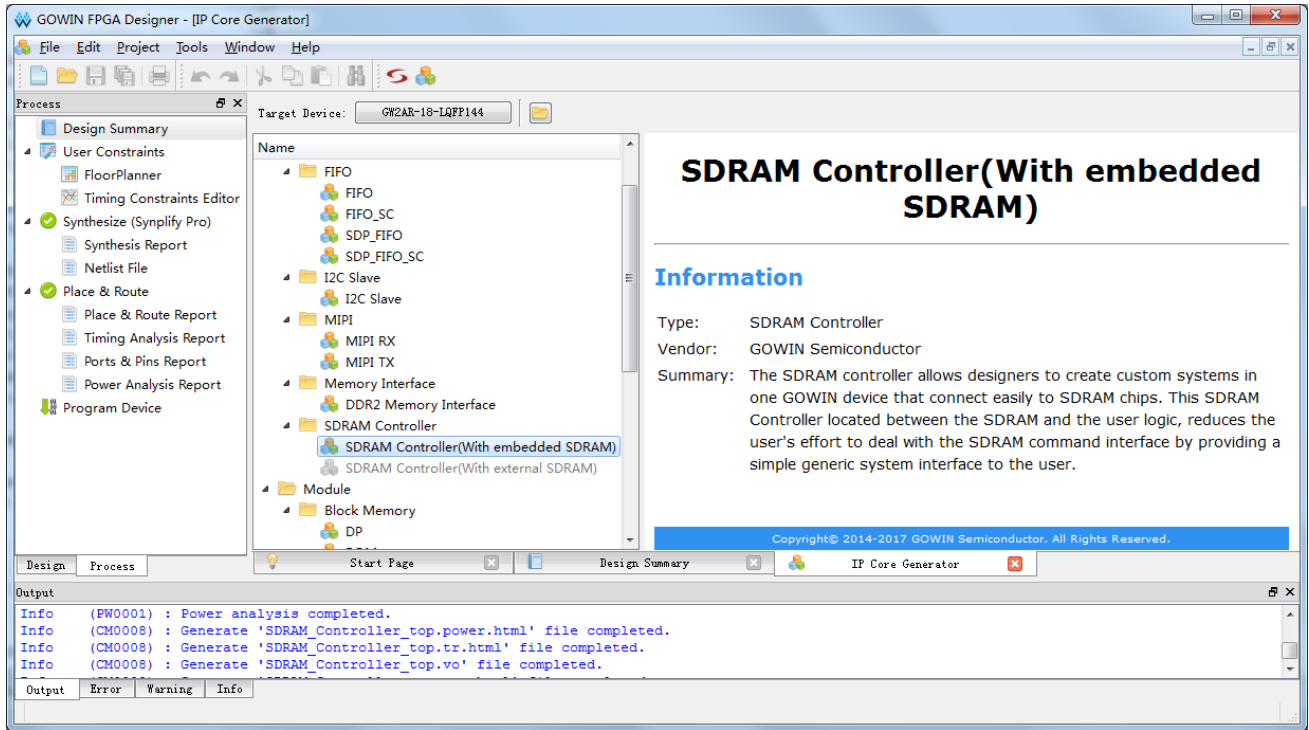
GOWIN FPGA Designer - [IP Core Generator]

File Edit Project Tools Window Help

Process

Design Summary
User Constraints
FloorPlanner
Timing Constraints Editor
Synthesize (Synplify Pro)
Synthesis Report
Netlist File
Place & Route
Place & Route Report
Timing Analysis Report
Ports & Pins Report
Power Analysis Report
Program Device

Design Process

Target Device: GW2AR-18-LQFP144

Name
FIFO
FIFO
FIFO_SC
SDP_FIFO
SDP_FIFO_SC
I2C Slave
I2C Slave
MIPI
MIPI RX
MIPI TX
Memory Interface
DDR2 Memory Interface
SDRAM Controller
SDRAM Controller(With embedded SDRAM)
SDRAM Controller(With external SDRAM)
Module
Block Memory
DP

SDRAM Controller(With embedded SDRAM)

Information

Type: SDRAM Controller
Vendor: GOWIN Semiconductor
Summary: The SDRAM controller allows designers to create custom systems in one GOWIN device that connect easily to SDRAM chips. This SDRAM Controller located between the SDRAM and the user logic, reduces the user's effort to deal with the SDRAM command interface by providing a simple generic system interface to the user.

Copyright© 2014-2017 GOWIN Semiconductor. All Rights Reserved.

Start Page Design Summary IP Core Generator

Output
Info (PW0001) : Power analysis completed.
Info (CM0008) : Generate 'SDRAM_Controller_top.power.html' file completed.
Info (CM0008) : Generate 'SDRAM_Controller_top.tr.html' file completed.
Info (CM0008) : Generate 'SDRAM_Controller_top.vo' file completed.

Output Error Warning Info